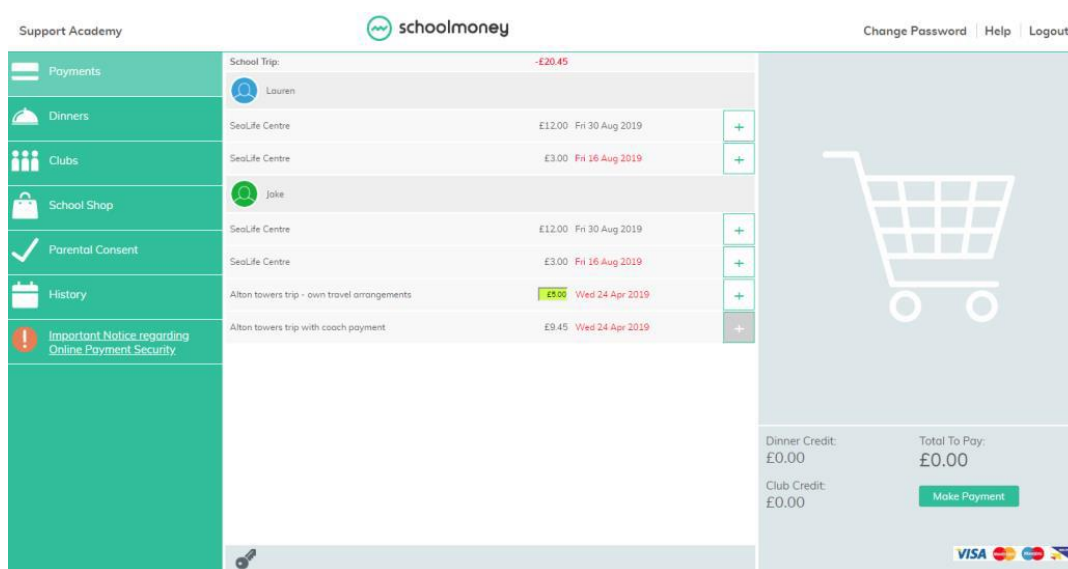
Support Academy

schoolmoney

Change Password | Help | Logout

Payments

Dinners

Clubs

School Shop

Parental Consent

History

Important Notice regarding Online Payment Security

School Trip: -£20.45

Lauren

SeaLife Centre £12.00 Fri 30 Aug 2019 +

SeaLife Centre £3.00 Fri 16 Aug 2019 +

Jake

SeaLife Centre £12.00 Fri 30 Aug 2019 +

SeaLife Centre £3.00 Fri 16 Aug 2019 +

Alton towers trip - own travel arrangements £5.00 Wed 24 Apr 2019 +

Alton towers trip with coach payment £9.45 Wed 24 Apr 2019 +

Dinner Credit: £0.00

Club Credit: £0.00

Total To Pay: £0.00

Make Payment

VISA